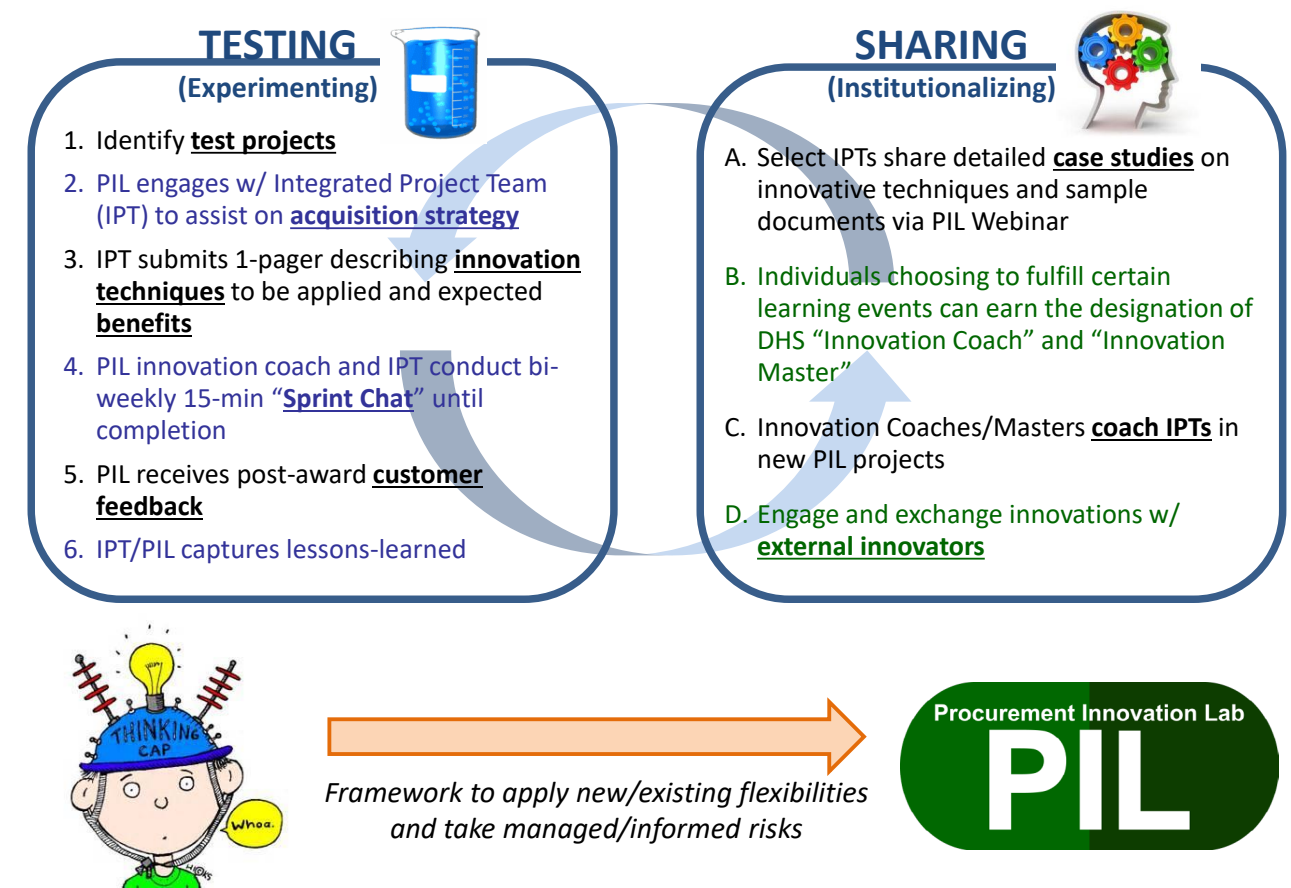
TESTING
(Experimenting)

1. Identify **test projects**
2. PIL engages w/ Integrated Project Team (IPT) to assist on **acquisition strategy**
3. IPT submits 1-pager describing **innovation techniques** to be applied and expected **benefits**
4. PIL innovation coach and IPT conduct biweekly 15-min "**Sprint Chat**" until completion
5. PIL receives post-award **customer feedback**
6. IPT/PIL captures lessons-learned

SHARING
(Institutionalizing)

A. Select IPTs share detailed **case studies** on innovative techniques and sample documents via PIL Webinar
B. Individuals choosing to fulfill certain learning events can earn the designation of DHS "Innovation Coach" and "Innovation Master"
C. Innovation Coaches/Masters **coach IPTs** in new PIL projects
D. Engage and exchange innovations w/ **external innovators**

THINKING CAP

Whoa.

Framework to apply new/existing flexibilities and take managed/informed risks

Procurement Innovation Lab
PIL